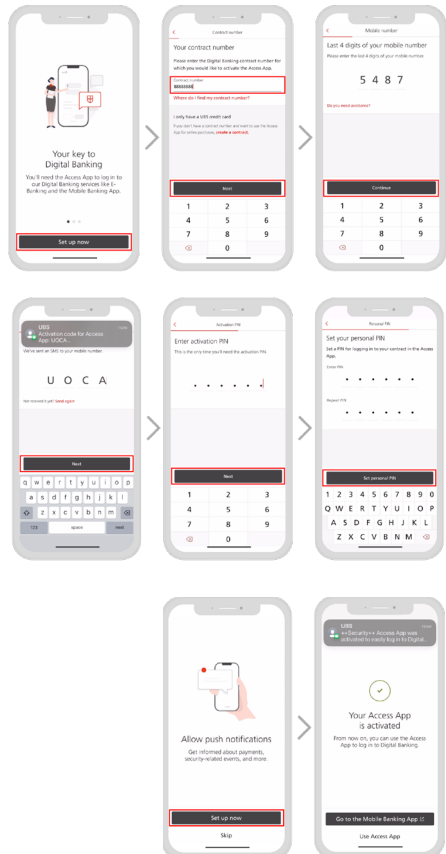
Your key to Digital Banking

You'll need the Access App to log in to our Digital Banking services like E-Banking and the Mobile Banking App.

Set up now

Contract number

Your contract number

Please enter the Digital Banking contract number for which you would like to activate the Access App.

Contract number

Where do I find my contract number?

I only have a UBS credit card

If you don't have a contract number and want to use the Access App for online purchases, create a contract.

Next

| 1 | 2 | 3 |
|---|---|---|
| 4 | 5 | 6 |
| 7 | 8 | 9 |
| ⌫ | 0 | |

Mobile number

Last 4 digits of your mobile number

Please enter the last 4 digits of your mobile number.

5 4 8 7

Do you need assistance?

Continue

| 1 | 2 | 3 |
|---|---|---|
| 4 | 5 | 6 |
| 7 | 8 | 9 |
| ⌫ | 0 | |

UBS
Activation code for Access App: UOCA...

We've sent an SMS to your mobile number.

U O C A

Not received it yet? Send again

Next

q w e r t y u i o p
a s d f g h j k l
z x c v b n m
123 space next

Activation PIN

Enter activation PIN

This is the only time you'll need the activation PIN.

Next

| 1 | 2 | 3 |
|---|---|---|
| 4 | 5 | 6 |
| 7 | 8 | 9 |
| ⌫ | 0 | |

Personal PIN

Set your personal PIN

Set a PIN for logging in to your contract in the Access App.

Enter PIN

Repeat PIN

Set personal PIN

1 2 3 4 5 6 7 8 9 0
Q W E R T Y U I O P
A S D F G H J K L
Z X C V B N M

Allow push notifications

Get informed about payments, security-related events, and more.

Set up now

Skip

UBS
++Security++ Access App was activated to easily log in to Digital...

Your Access App is activated

From now on, you can use the Access App to log in to Digital Banking.

Go to the Mobile Banking App

Use Access App